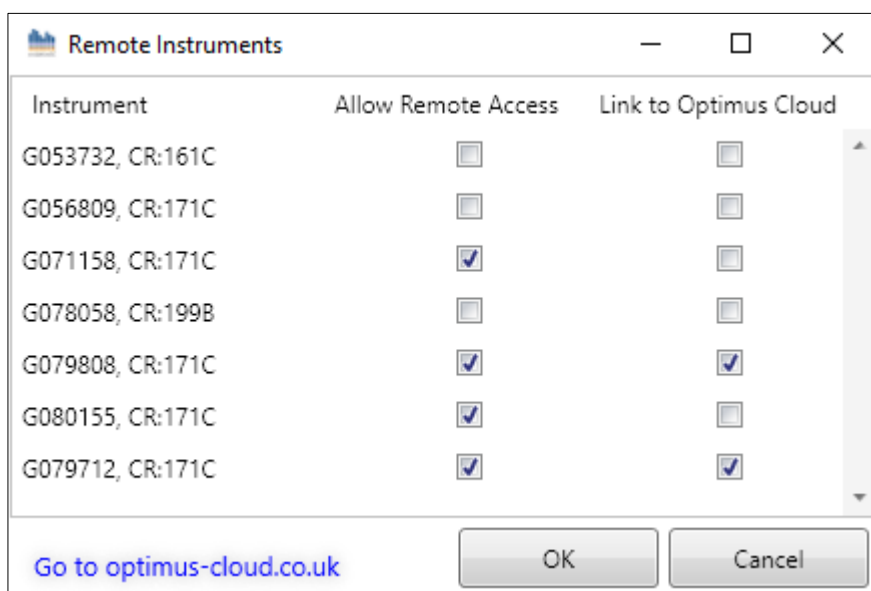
Remote Instruments

| Instrument | Allow Remote Access | Link to Optimus Cloud |
|---|---|---|
| G053732, CR:161C | ☐ | ☐ |
| G056809, CR:171C | ☐ | ☐ |
| G071158, CR:171C | ☑ | ☐ |
| G078058, CR:199B | ☐ | ☐ |
| G079808, CR:171C | ☑ | ☑ |
| G080155, CR:171C | ☑ | ☐ |
| G079712, CR:171C | ☑ | ☑ |

Go to optimus-cloud.co.uk

OK

Cancel